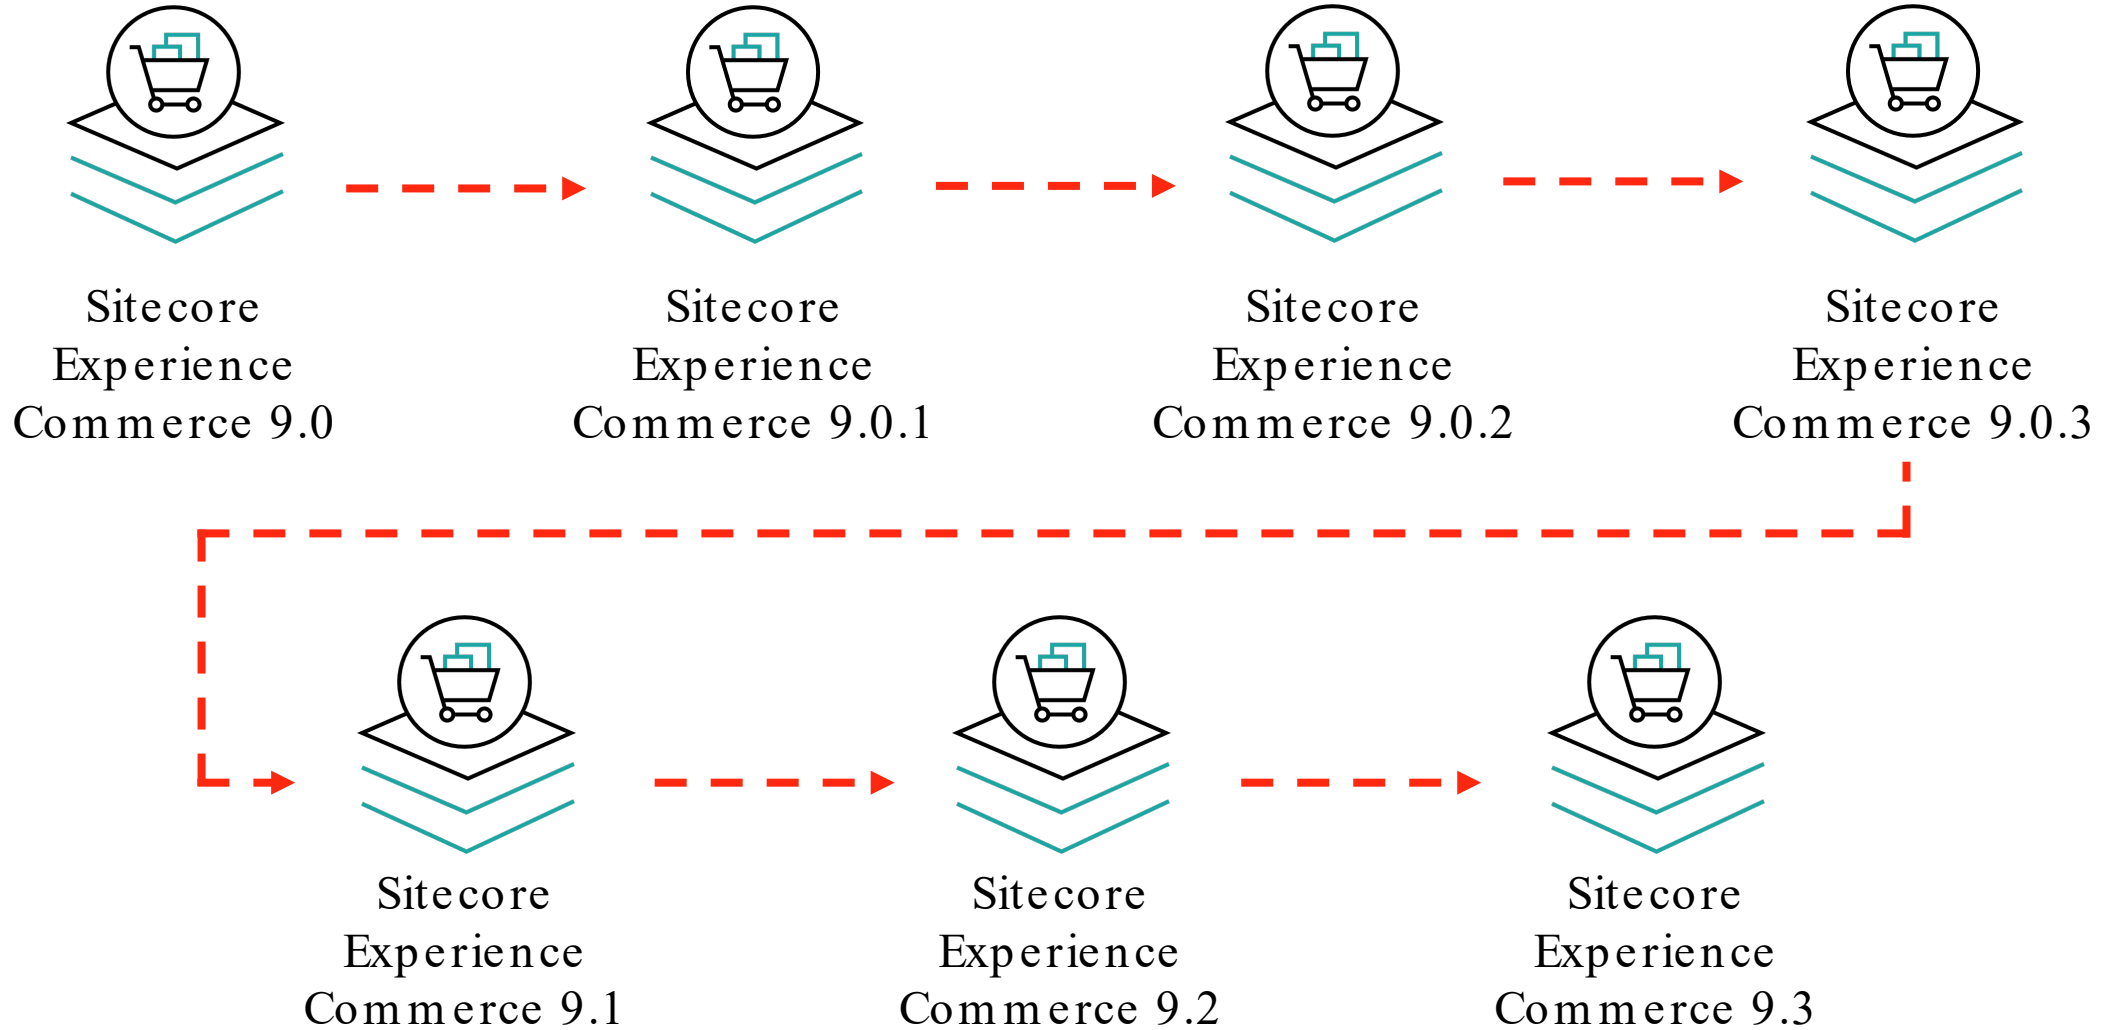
Sitecore Experience Commerce 9.0

Sitecore Experience Commerce 9.0.1

Sitecore Experience Commerce 9.0.2

Sitecore Experience Commerce 9.0.3

Sitecore Experience Commerce 9.1

Sitecore Experience Commerce 9.2

Sitecore Experience Commerce 9.3